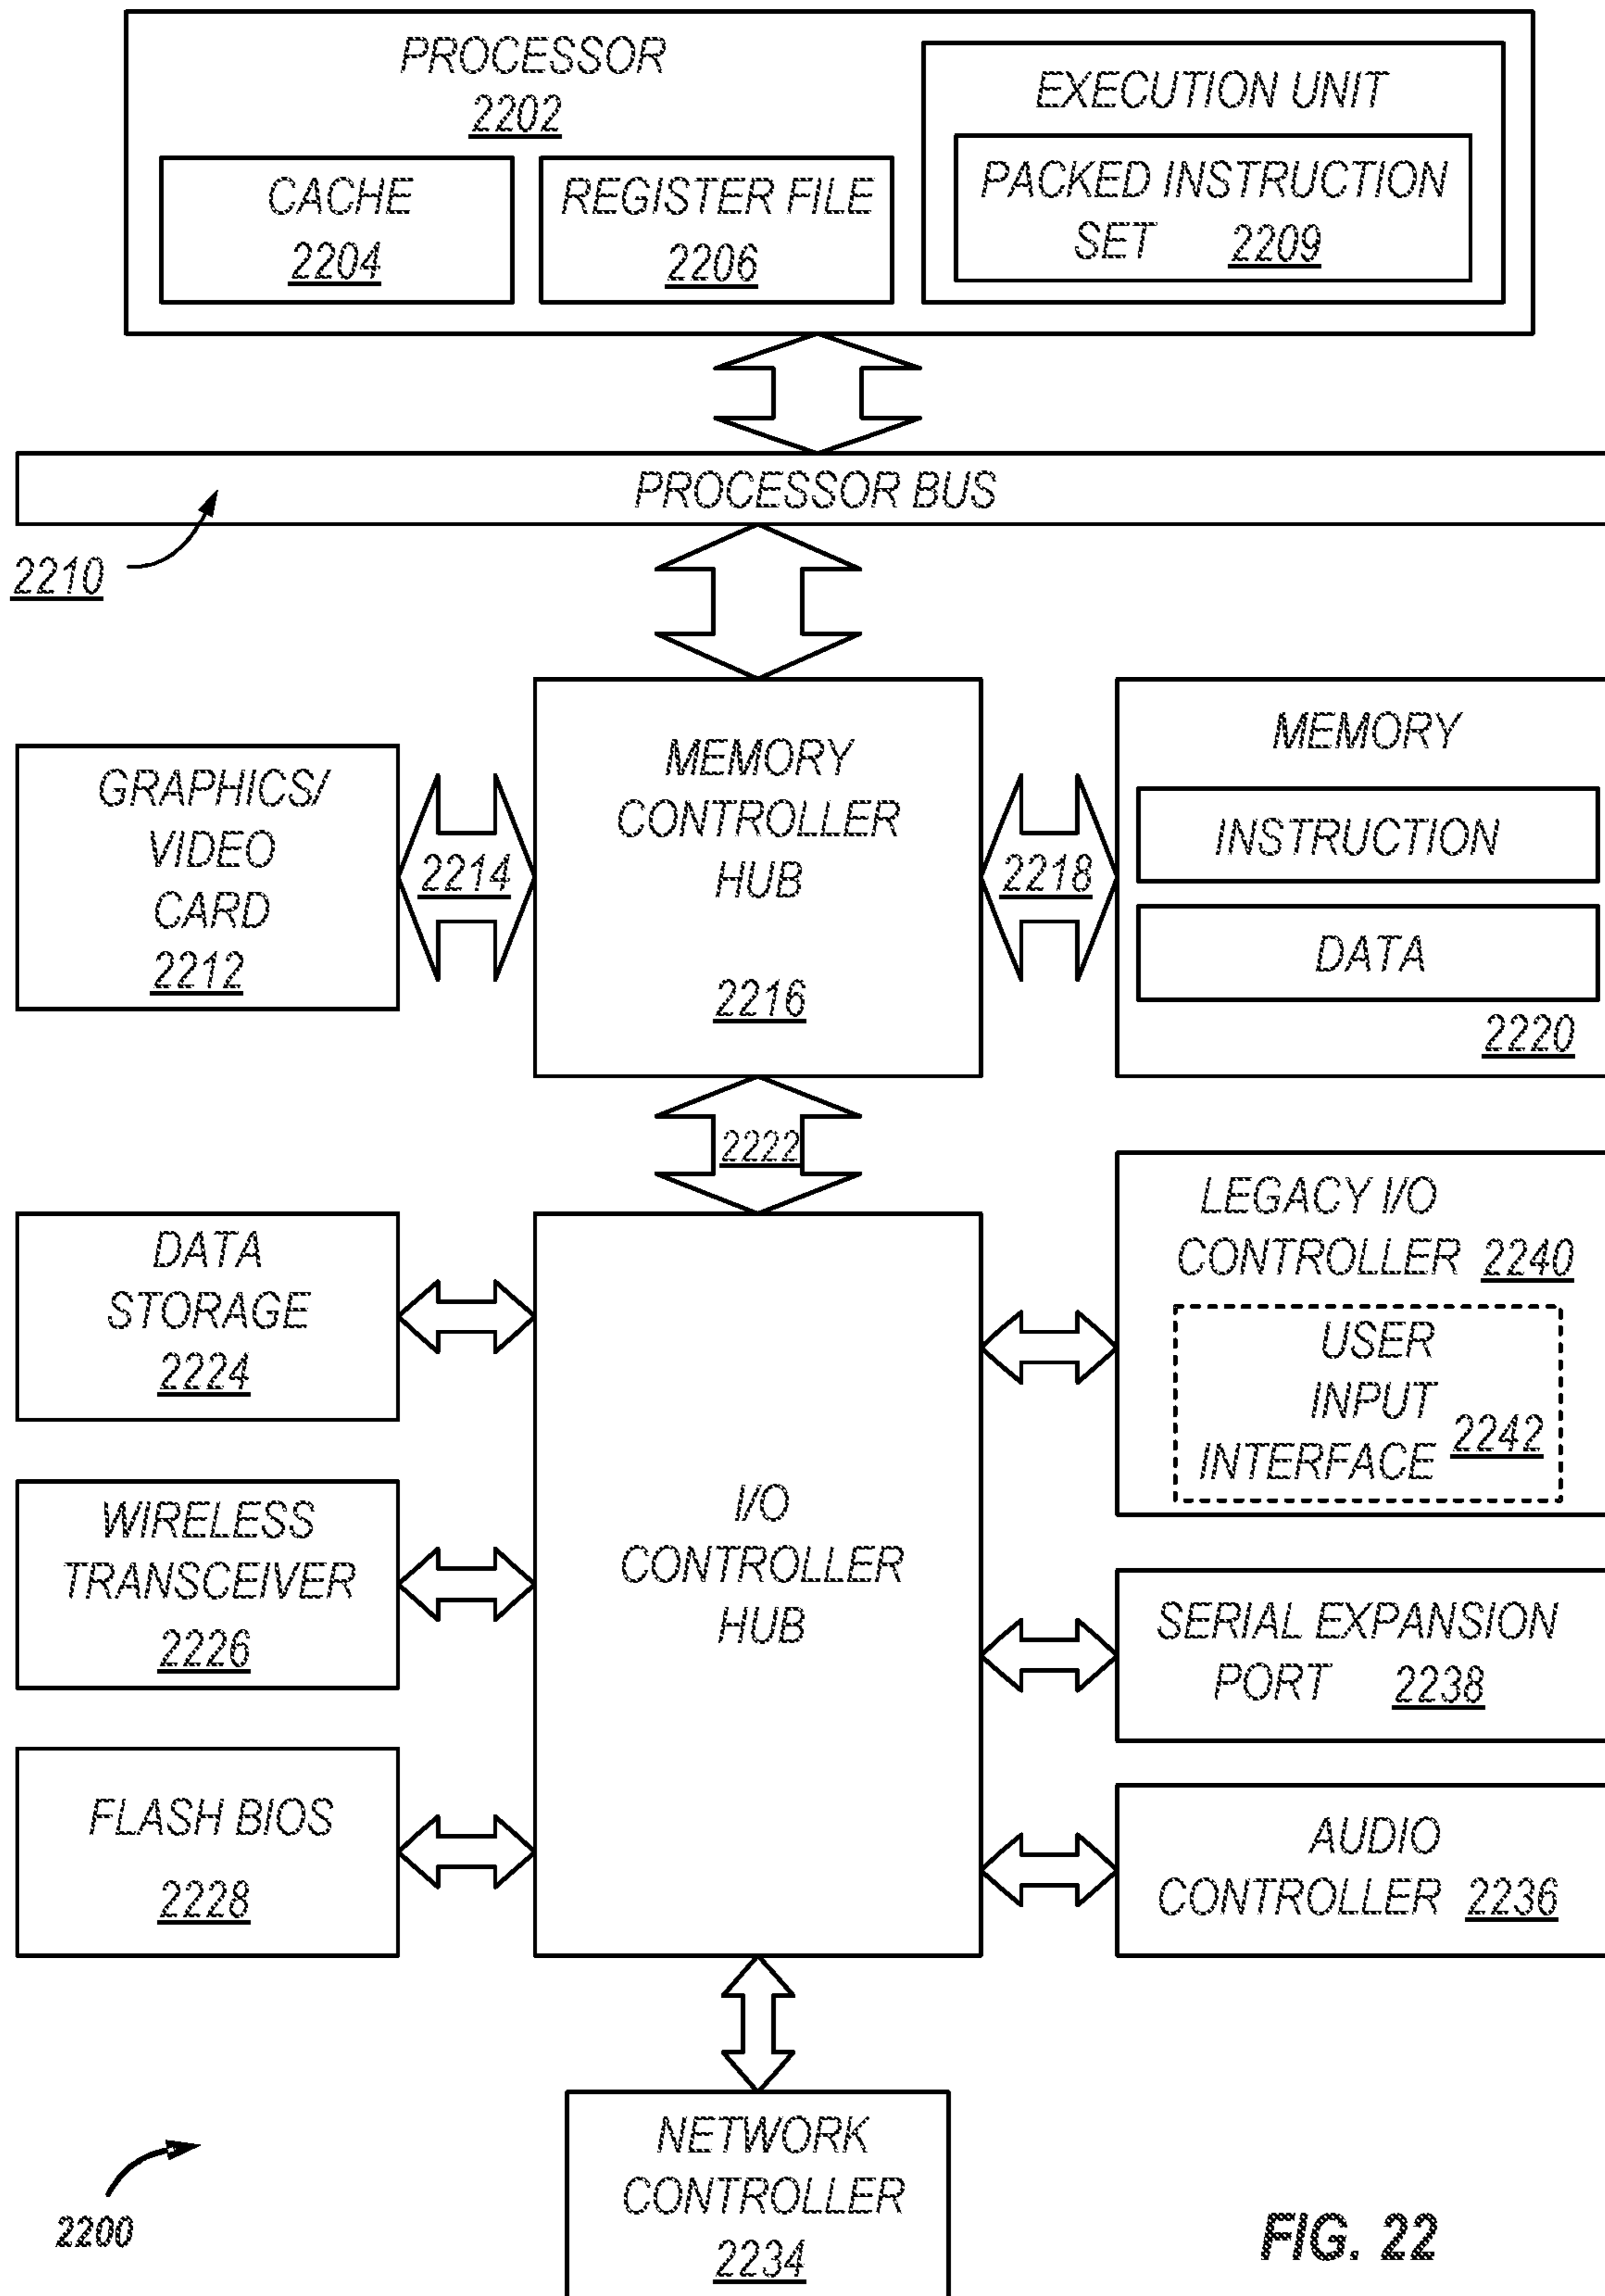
PROCESSOR
2202

CACHE
2204

REGISTER FILE
2206

EXECUTION UNIT

PACKED INSTRUCTION SET 2209

PROCESSOR BUS

2210

GRAPHICS/ VIDEO CARD
2212

2214

MEMORY CONTROLLER HUB

2216

2218

MEMORY

INSTRUCTION

DATA

2220

2222

DATA STORAGE
2224

WIRELESS TRANSCEIVER
2226

FLASH BIOS
2228

I/O CONTROLLER HUB

LEGACY I/O CONTROLLER 2240

USER INPUT INTERFACE 2242

SERIAL EXPANSION PORT 2238

AUDIO CONTROLLER 2236

NETWORK CONTROLLER
2234

2200

FIG. 22